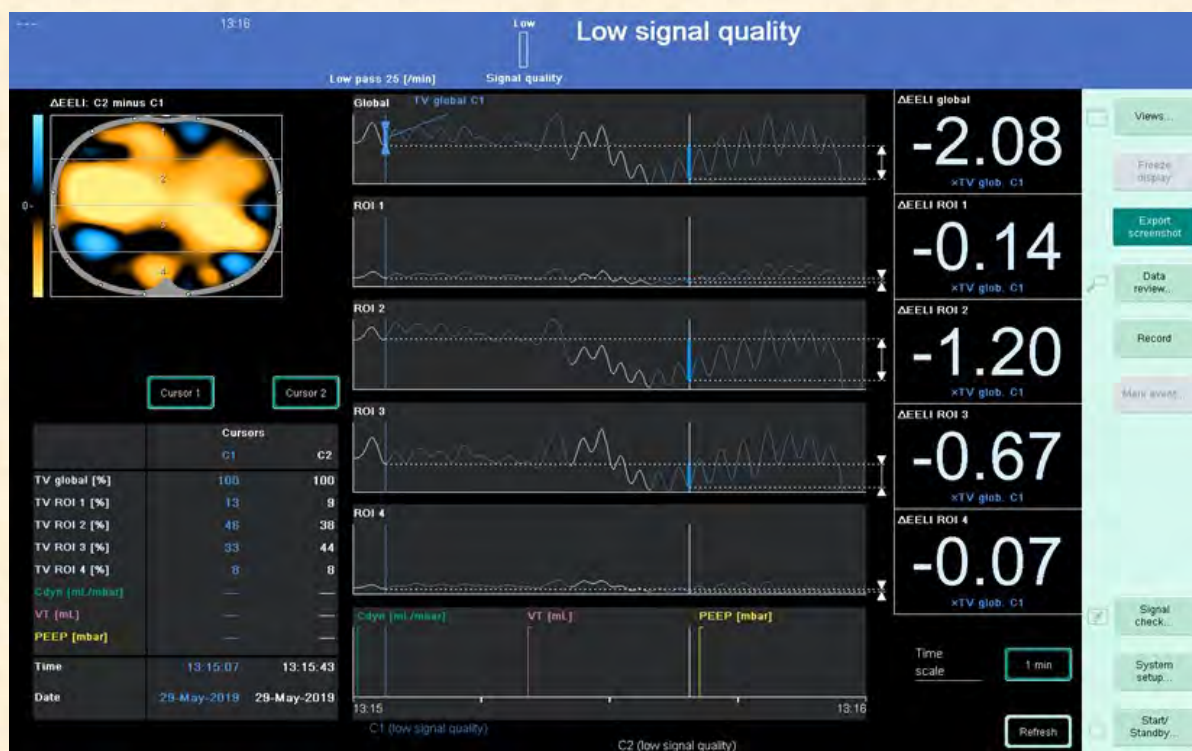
---

13:16

Low

Low signal quality

Low pass 25 [/min]

Signal quality

ΔEELI: C2 minus C1

1

2

3

4

0-

Cursor 1

Cursor 2

| | Cursors | |
|---|---|---|
| | C1 | C2 |
| TV global [%] | 100 | 100 |
| TV ROI 1 [%] | 13 | 9 |
| TV ROI 2 [%] | 46 | 38 |
| TV ROI 3 [%] | 33 | 44 |
| TV ROI 4 [%] | 8 | 8 |
| Cdyn [mL/mbar] | — | — |
| VT [mL] | — | — |
| PEEP [mbar] | — | — |
| Time | 13:15:07 | 13:15:43 |
| Date | 29-May-2019 | 29-May-2019 |

Global

TV global C1

ROI 1

ROI 2

ROI 3

ROI 4

Cdyn [mL/mbar]

VT [mL]

PEEP [mbar]

13:15

13:16

C1 (low signal quality)

C2 (low signal quality)

ΔEELI global

-2.08

×TV glob. C1

ΔEELI ROI 1

-0.14

×TV glob. C1

ΔEELI ROI 2

-1.20

×TV glob. C1

ΔEELI ROI 3

-0.67

×TV glob. C1

ΔEELI ROI 4

-0.07

×TV glob. C1

Time scale

1 min

Refresh

Views...

Freeze display

Export screenshot

Data review...

Record

Mark event...

Signal check...

System setup...

Start/ Standby...